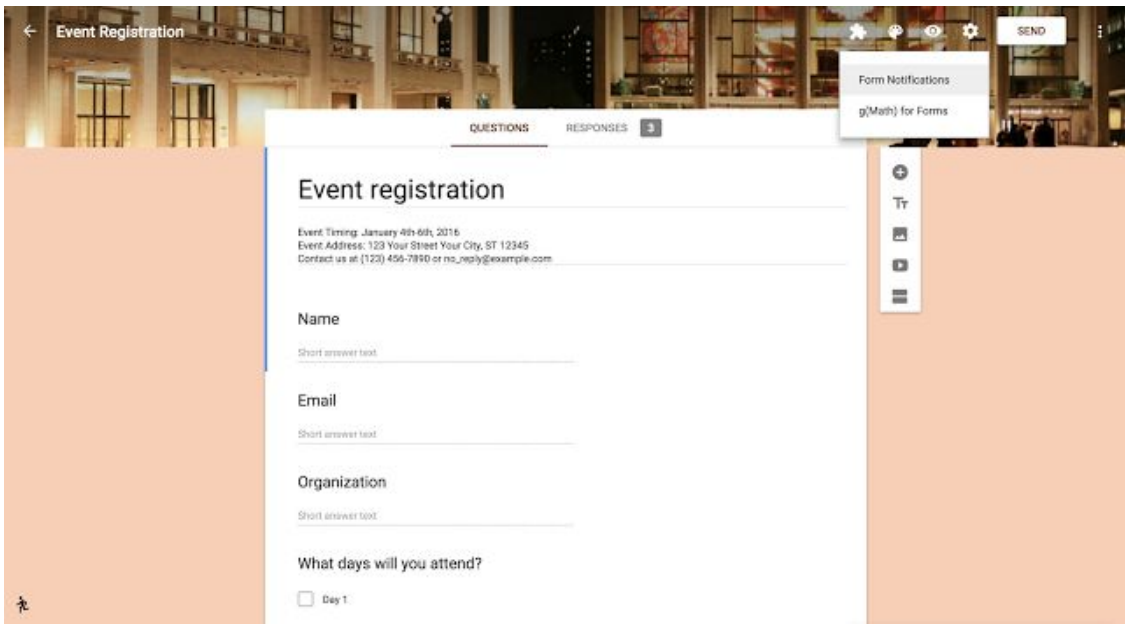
Event Registration

SEND

Form Notifications

g(Math) for Forms

QUESTIONS

RESPONSES 3

Event registration

Event Timing: January 4th-6th, 2016
Event Address: 123 Your Street Your City, ST 12345
Contact us at (123) 456-7890 or no_reply@example.com

Name

Short answer text

Email

Short answer text

Organization

Short answer text

What days will you attend?

Day 1